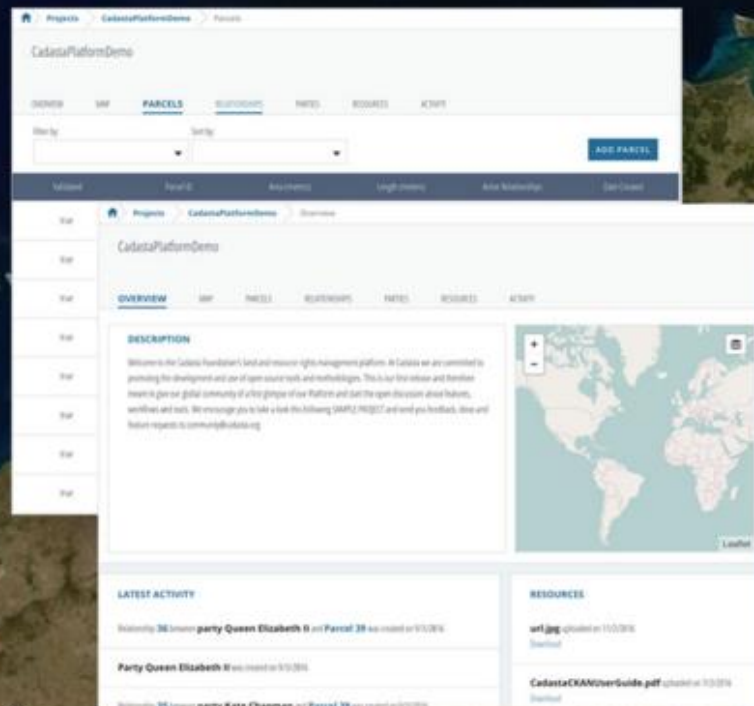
Projects CadastaPlatformDemo Parcels

CadastaPlatformDemo

OVERVIEW MAP PARCELS RELATIONSHIPS PARTIES RESOURCES ACTIVITY

Filter by: Sort by:

ADD PARCEL

Validated Parcel ID Area (meters) Length (meters) Active Relationships Date Created

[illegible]
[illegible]
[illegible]
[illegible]
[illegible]
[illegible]
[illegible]
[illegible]

Projects CadastaPlatformDemo Overview

CadastaPlatformDemo

OVERVIEW MAP PARCELS RELATIONSHIPS PARTIES RESOURCES ACTIVITY

DESCRIPTION

Welcome to the Cadasta Foundation's land and resource rights management platform. At Cadasta we are committed to promoting the development and use of open source tools and methodologies. This is our first release and therefore meant to give our global community of a first glimpse of our Platform and start the open discussion about features, workflows and tools. We encourage you to take a look this following SAMPLE PROJECT and send you feedback, ideas and feature requests to community@cadasta.org

+
-

Leaflet

LATEST ACTIVITY

Relationship 36 between party Queen Elizabeth II and Parcel 39 was created on 9/3/2016

Party Queen Elizabeth II was created on 9/3/2016

Relationship 39 between party Kate Chapman and Parcel 39 was created on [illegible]

RESOURCES

url.jpg uploaded on 11/3/2016
Download

CadastaCKANUserGuide.pdf uploaded on 11/3/2016
Download